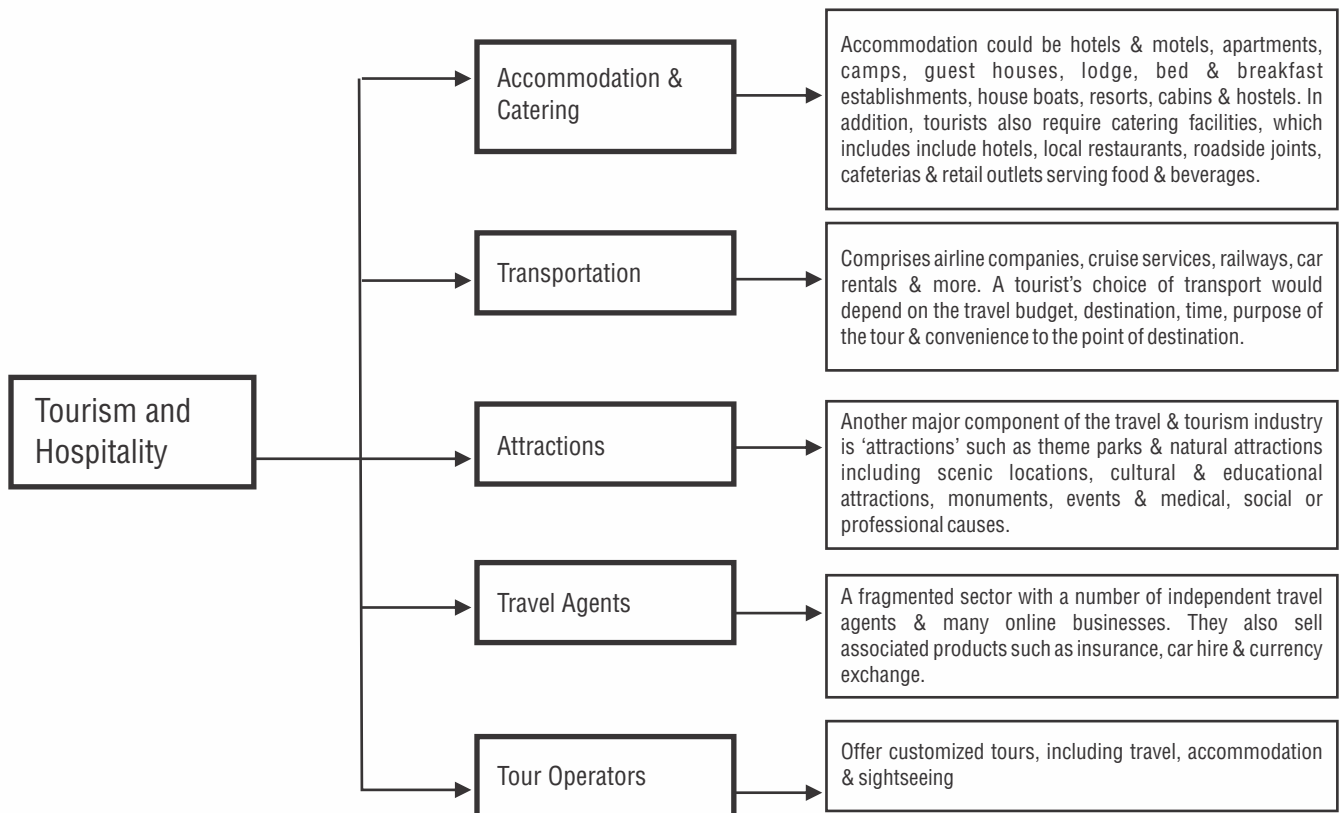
Tourism and Hospitality

Accommodation & Catering

Accommodation could be hotels & motels, apartments, camps, guest houses, lodge, bed & breakfast establishments, house boats, resorts, cabins & hostels. In addition, tourists also require catering facilities, which includes include hotels, local restaurants, roadside joints, cafeterias & retail outlets serving food & beverages.

Transportation

Comprises airline companies, cruise services, railways, car rentals & more. A tourist's choice of transport would depend on the travel budget, destination, time, purpose of the tour & convenience to the point of destination.

Attractions

Another major component of the travel & tourism industry is 'attractions' such as theme parks & natural attractions including scenic locations, cultural & educational attractions, monuments, events & medical, social or professional causes.

Travel Agents

A fragmented sector with a number of independent travel agents & many online businesses. They also sell associated products such as insurance, car hire & currency exchange.

Tour Operators

Offer customized tours, including travel, accommodation & sightseeing